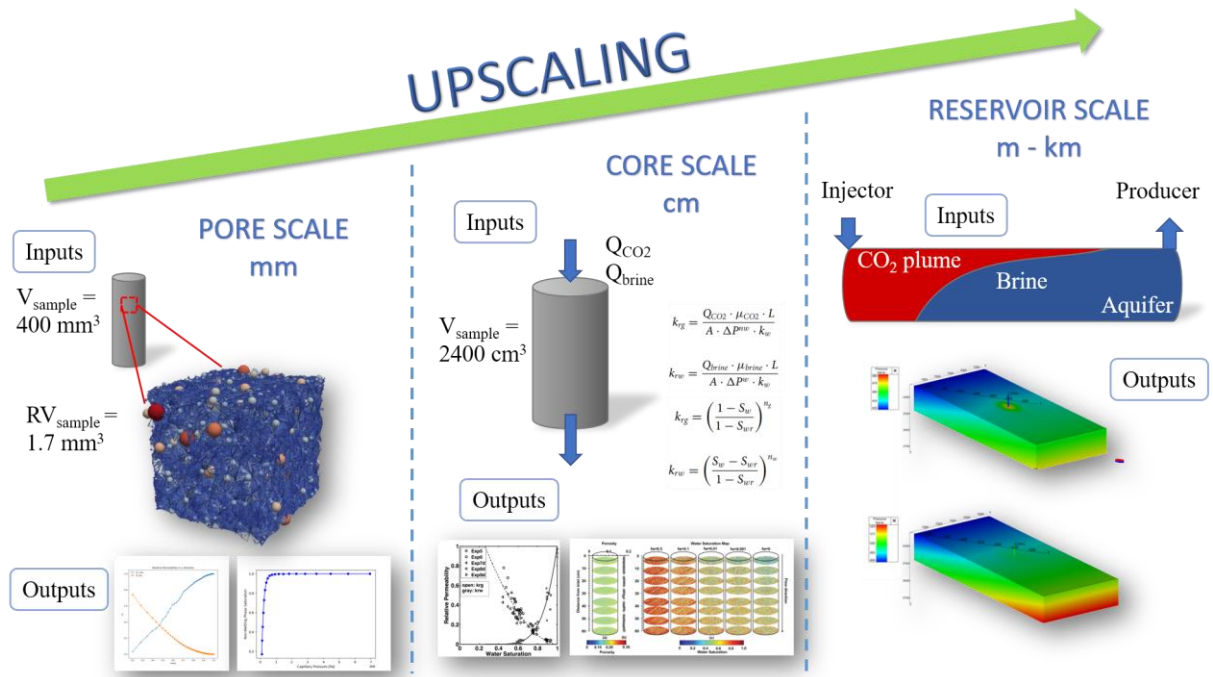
UPSCALING

PORE SCALE
mm

Inputs

$V_{sample}$ = 400 mm$^3$

$RV_{sample}$ = 1.7 mm$^3$

Outputs

CORE SCALE
cm

Inputs

$Q_{CO2}$
$Q_{brine}$

$V_{sample}$ = 2400 cm$^3$

$k_{rg} = \frac{Q_{CO2} \cdot \mu_{CO2} \cdot L}{A \cdot \Delta P^{nw} \cdot k_w}$

$k_{rw} = \frac{Q_{brine} \cdot \mu_{brine} \cdot L}{A \cdot \Delta P^{w} \cdot k_w}$

$k_{rg} = \left(\frac{1 - S_w}{1 - S_{wr}}\right)^{n_g}$

$k_{rw} = \left(\frac{S_w - S_{wr}}{1 - S_{wr}}\right)^{n_w}$

Outputs

Relative Permeability
Water Saturation
open: krg
gray: krw
Porosity
Water Saturation Map

RESERVOIR SCALE
m - km

Injector
Producer
Inputs
$CO_2$ plume
Brine
Aquifer

Outputs